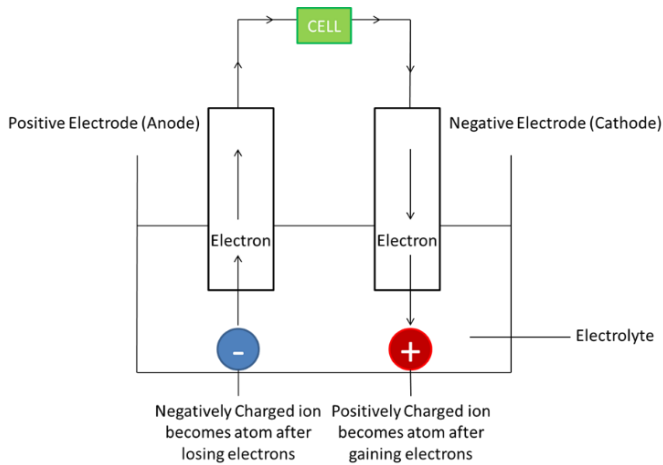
CELL

Positive Electrode (Anode)

Negative Electrode (Cathode)

Electron

Electron

-

+

Electrolyte

Negatively Charged ion becomes atom after losing electrons

Positively Charged ion becomes atom after gaining electrons